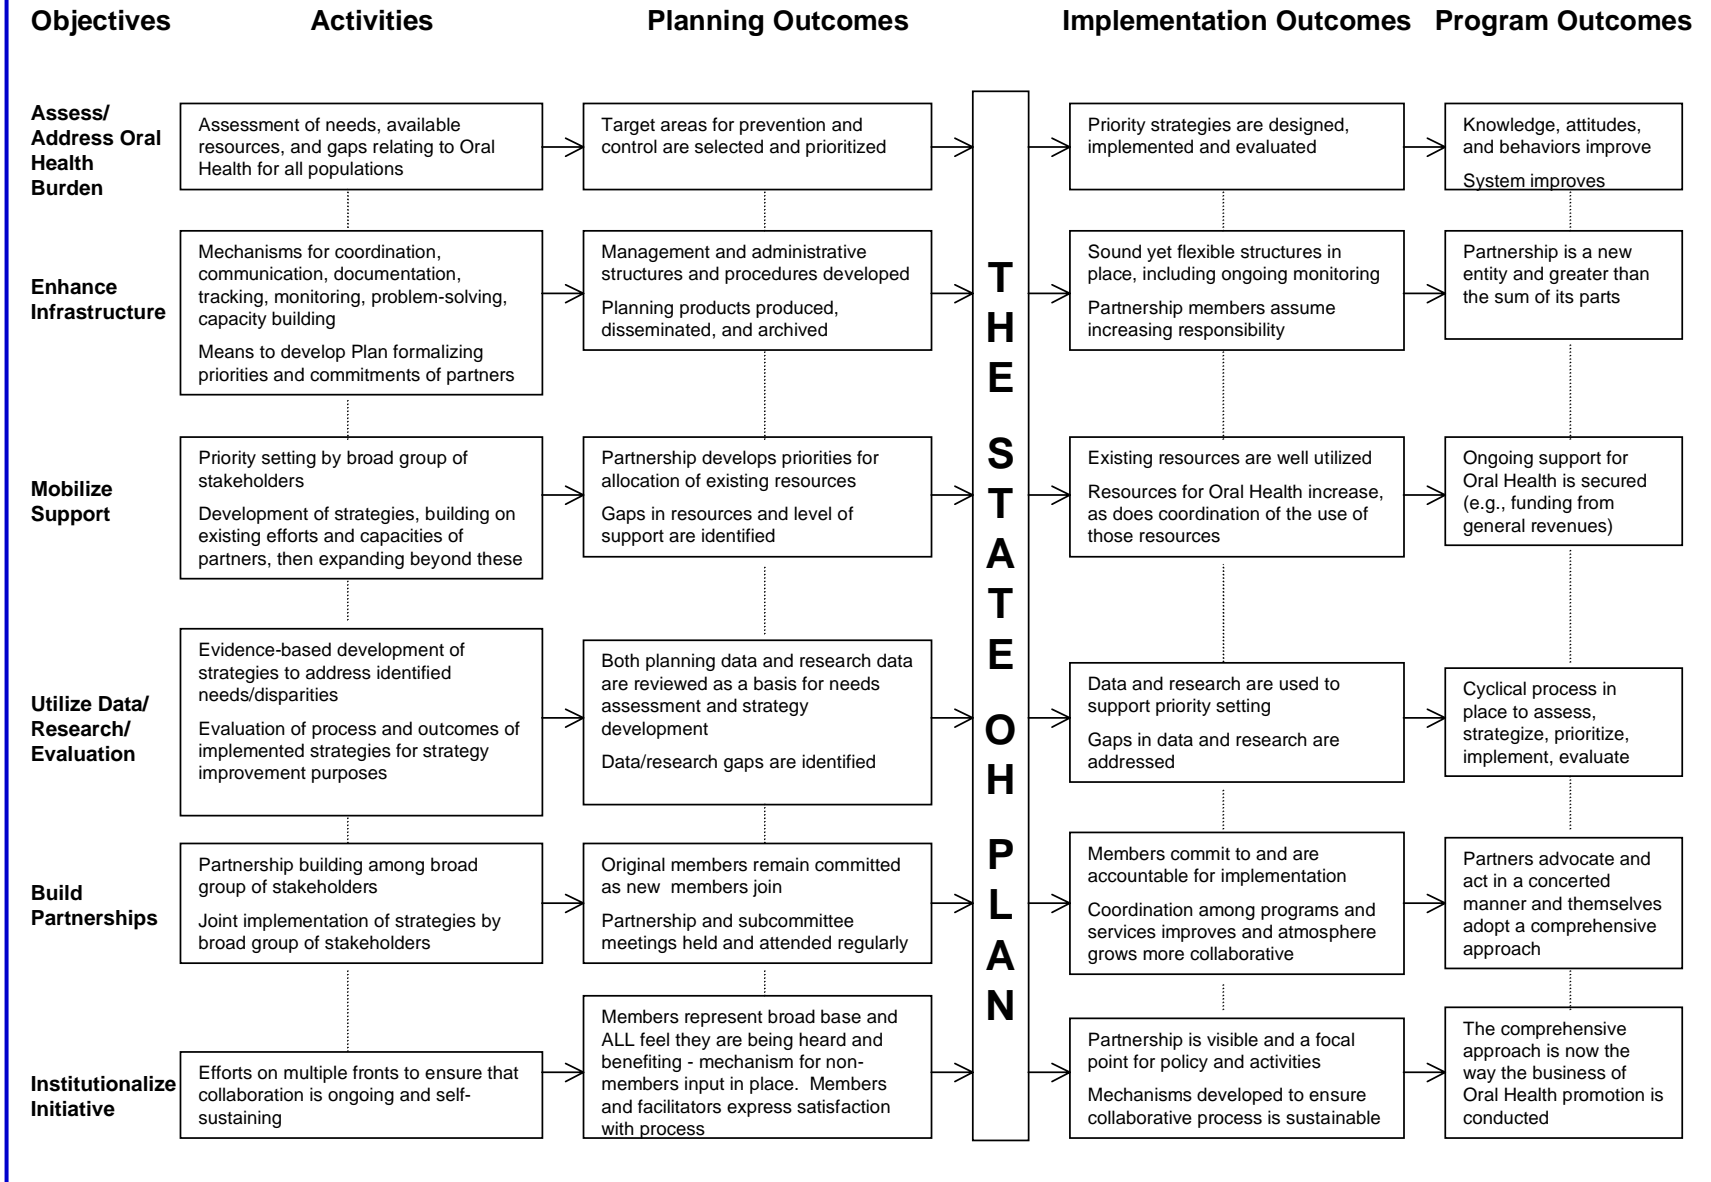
Objectives Activities Planning Outcomes Implementation Outcomes Program Outcomes

Assess/ Address Oral Health Burden

Assessment of needs, available resources, and gaps relating to Oral Health for all populations

Target areas for prevention and control are selected and prioritized

Priority strategies are designed, implemented and evaluated

Knowledge, attitudes, and behaviors improve

System improves

Enhance Infrastructure

Mechanisms for coordination, communication, documentation, tracking, monitoring, problem-solving, capacity building

Means to develop Plan formalizing priorities and commitments of partners

Management and administrative structures and procedures developed

Planning products produced, disseminated, and archived

Sound yet flexible structures in place, including ongoing monitoring

Partnership members assume increasing responsibility

Partnership is a new entity and greater than the sum of its parts

Mobilize Support

Priority setting by broad group of stakeholders

Development of strategies, building on existing efforts and capacities of partners, then expanding beyond these

Partnership develops priorities for allocation of existing resources

Gaps in resources and level of support are identified

Existing resources are well utilized

Resources for Oral Health increase, as does coordination of the use of those resources

Ongoing support for Oral Health is secured (e.g., funding from general revenues)

Utilize Data/ Research/ Evaluation

Evidence-based development of strategies to address identified needs/disparities

Evaluation of process and outcomes of implemented strategies for strategy improvement purposes

Both planning data and research data are reviewed as a basis for needs assessment and strategy development

Data/research gaps are identified

Data and research are used to support priority setting

Gaps in data and research are addressed

Cyclical process in place to assess, strategize, prioritize, implement, evaluate

Build Partnerships

Partnership building among broad group of stakeholders

Joint implementation of strategies by broad group of stakeholders

Original members remain committed as new members join

Partnership and subcommittee meetings held and attended regularly

Members commit to and are accountable for implementation

Coordination among programs and services improves and atmosphere grows more collaborative

Partners advocate and act in a concerted manner and themselves adopt a comprehensive approach

Institutionalize Initiative

Efforts on multiple fronts to ensure that collaboration is ongoing and self-sustaining

Members represent broad base and ALL feel they are being heard and benefiting - mechanism for non-members input in place. Members and facilitators express satisfaction with process

Partnership is visible and a focal point for policy and activities

Mechanisms developed to ensure collaborative process is sustainable

The comprehensive approach is now the way the business of Oral Health promotion is conducted

THE STATE OH PLAN